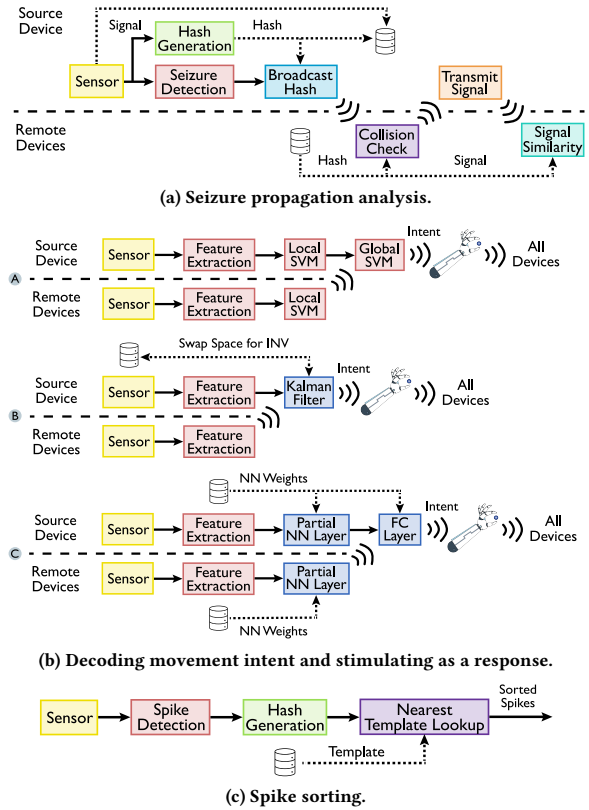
Source Device

Signal

Hash Generation

Hash

Sensor

Seizure Detection

Broadcast Hash

Transmit Signal

Remote Devices

Collision Check

Signal Similarity

Hash

Signal

(a) Seizure propagation analysis.

Source Device

Sensor

Feature Extraction

Local SVM

Global SVM

Intent

All Devices

A

Remote Devices

Sensor

Feature Extraction

Local SVM

Swap Space for INV

Source Device

Sensor

Feature Extraction

Kalman Filter

Intent

All Devices

B

Remote Devices

Sensor

Feature Extraction

NN Weights

Source Device

Sensor

Feature Extraction

Partial NN Layer

FC Layer

Intent

All Devices

C

Remote Devices

Sensor

Feature Extraction

Partial NN Layer

NN Weights

(b) Decoding movement intent and stimulating as a response.

Sensor

Spike Detection

Hash Generation

Nearest Template Lookup

Sorted Spikes

Template

(c) Spike sorting.